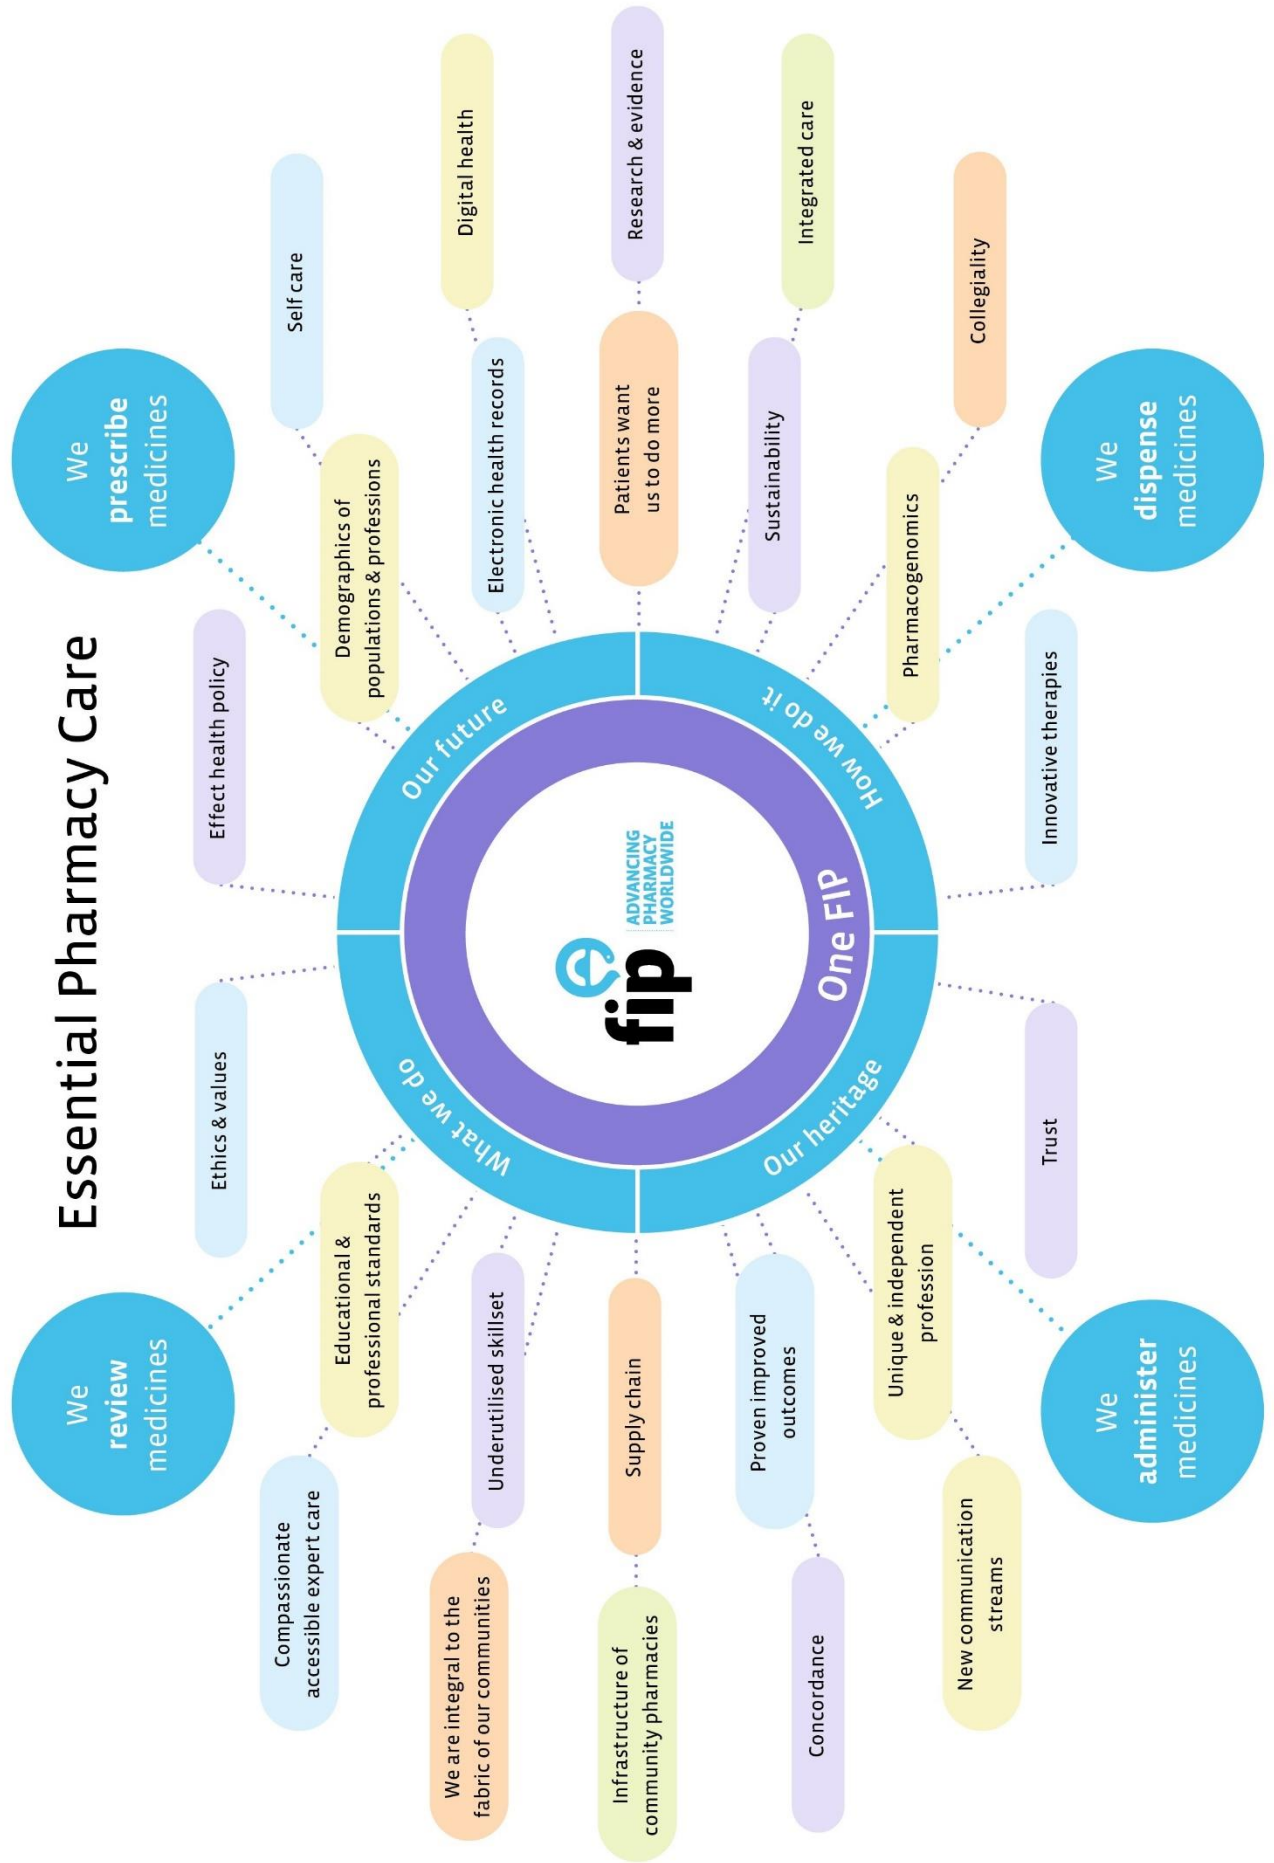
Essential Pharmacy Care

fip
ADVANCING PHARMACY WORLDWIDE

One FIP

Our future

How we do it

Our heritage

What we do

We prescribe medicines

We dispense medicines

We administer medicines

We review medicines

Self care

Digital health

Research & evidence

Integrated care

Collegiality

Demographics of populations & professions

Electronic health records

Patients want us to do more

Sustainability

Pharmacogenomics

Effect health policy

Innovative therapies

Ethics & values

Trust

Educational & professional standards

Underutilised skillset

Supply chain

Proven improved outcomes

Unique & independent profession

Compassionate accessible expert care

We are integral to the fabric of our communities

Infrastructure of community pharmacies

Concordance

New communication streams